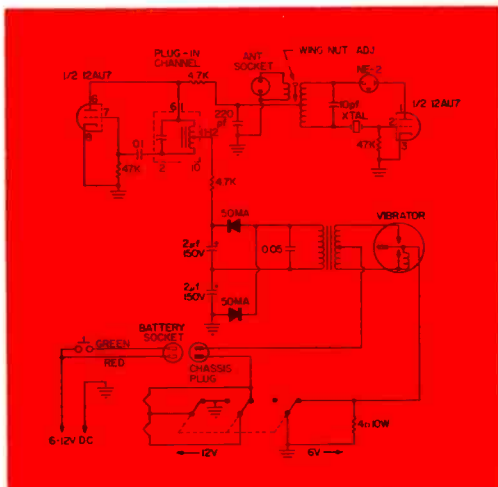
PLUG-IN CHANNEL

ANT SOCKET

WING NUT ADJ

1/2 12AU7

NE-2

1/2 12AU7

4.7K

5

L

6

7

8

.01

47K

2

10

220

10pf

XTAL

47K

3

4.7K

50MA

VIBRATOR

2µf 150V

0.05

2µf 150V

50MA

BATTERY SOCKET

GREEN

RED

CHASSIS PLUG

6-12V DC

12V

6V

4Ω 10W